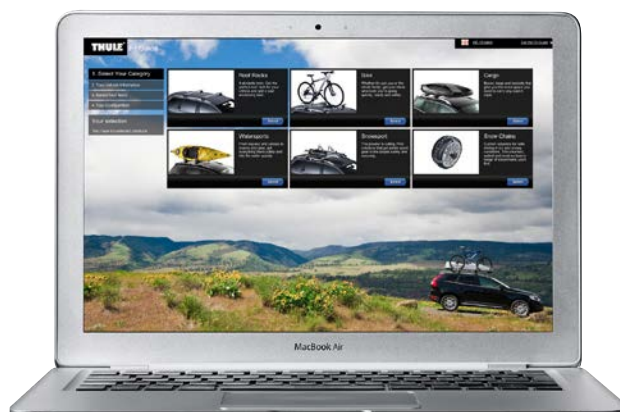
THULE

1. Select Your Category

2. Your vehicle information

3. Select Your Items

4. Your Configuration

Your selection

Roof Racks

Bike

Cargo

Watersports

Snowsport

Snow Chains

Select

Select

Select

Select

Select

Select

MacBook Air